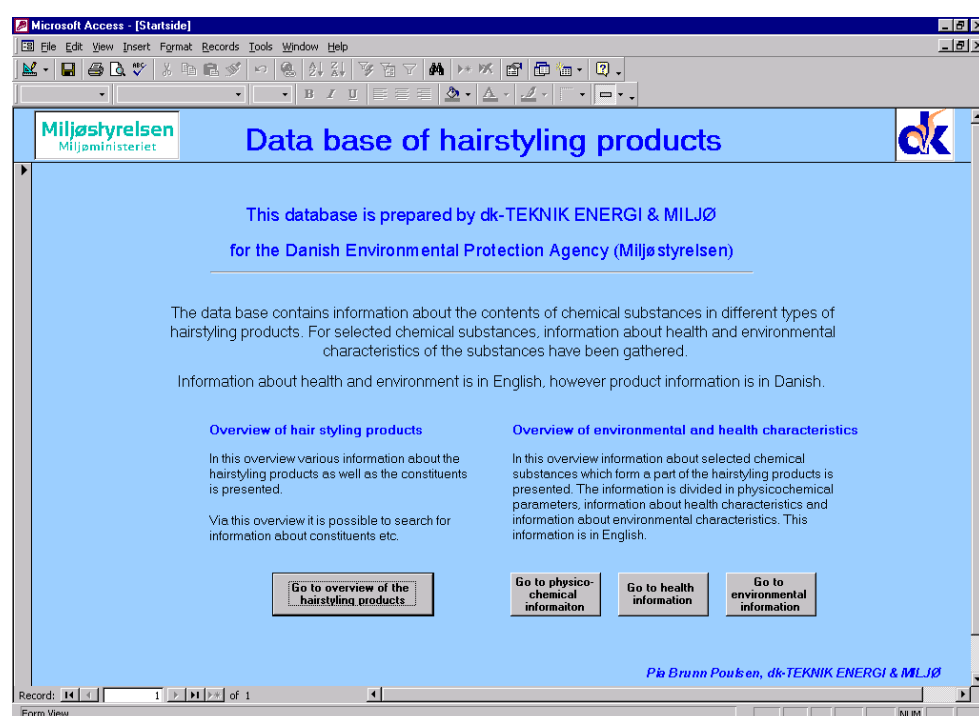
Microsoft Access - [Startside]

File Edit View Insert Format Records Tools Window Help

Miljøstyrelsen
Miljøministeriet

Data base of hairstyling products

dk

This database is prepared by dk-TEKNIK ENERGI & MILJØ

for the Danish Environmental Protection Agency (Miljøstyrelsen)

The data base contains information about the contents of chemical substances in different types of hairstyling products. For selected chemical substances, information about health and environmental characteristics of the substances have been gathered.

Information about health and environment is in English, however product information is in Danish.

Overview of hair styling products

In this overview various information about the hairstyling products as well as the constituents is presented.

Via this overview it is possible to search for information about constituents etc.

Overview of environmental and health characteristics

In this overview information about selected chemical substances which form a part of the hairstyling products is presented. The information is divided in physicochemical parameters, information about health characteristics and information about environmental characteristics. This information is in English.

Go to overview of the hairstyling products

Go to physico-chemical informaiton

Go to health information

Go to environmental information

Pia Brunn Poulsen, dk-TEKNIK ENERGI & MILJØ

Record: 1 of 1

Form View

NUM